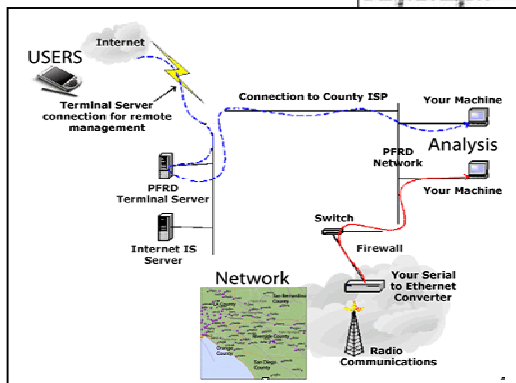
USERS

Internet

Terminal Server connection for remote management

Connection to County ISP

Your Machine

Analysis

PFRD Network

Your Machine

PFRD Terminal Server

Switch

Firewall

Internet IS Server

Network

Your Serial to Ethernet Converter

Radio Communications